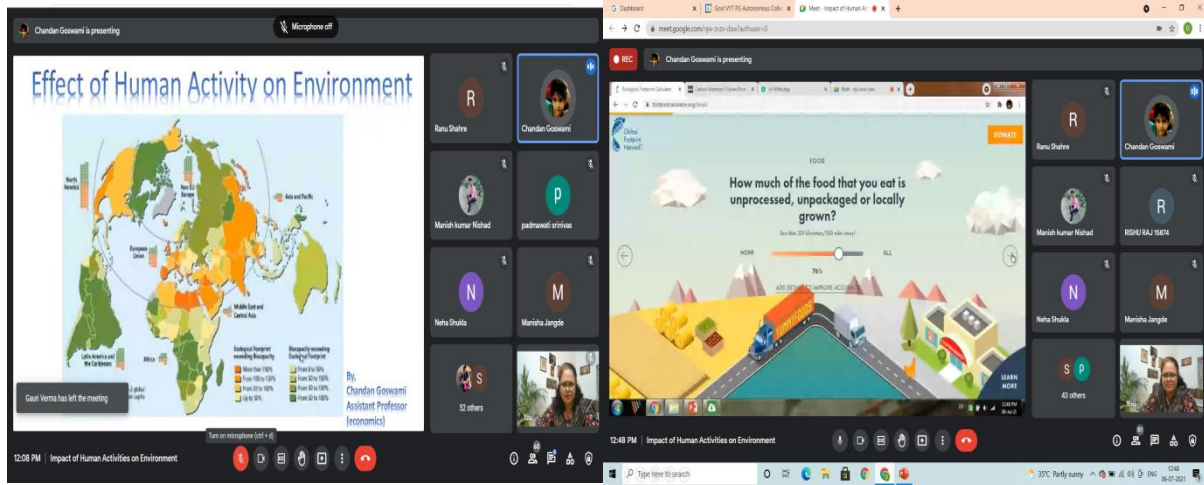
Chandan Goswami is presenting

Microphone off

Effect of Human Activity on Environment

North America

Asia and Pacific

European Union

Europe

Middle East and Central Asia

Latin America and the Caribbean

Africa

Ecological Footprint exceeding Biocapacity

More than 150%
From 100 to 150%
From 50 to 100%
Up to 50%

Biocapacity exceeding Ecological Footprint

From 0 to 50%
From 50 to 100%
From 100 to 150%
From 50 to 100%

By,
Chandan Goswami
Assistant Professor
(economics)

Gauri Verma has left the meeting

Turn on microphone (ctrl + d)

Ranu Shahre

Chandan Goswami

Manish kumar Nishad

padmawati srinivas

Neha Shukla

Manisha Jangde

52 others

12:08 PM | Impact of Human Activities on Environment

Dashboard

Govt VYT PG Autonomous Colle

Meet - Impact of Human A

meet.google.com

REC

Chandan Goswami is presenting

Global Footprint Network

DONATE

FOOD

How much of the food that you eat is unprocessed, unpackaged or locally grown?

NONE

ALL

LEARN MORE

Ranu Shahre

Chandan Goswami

Manish kumar Nishad

RISHU RAJ 15874

Neha Shukla

Manisha Jangde

43 others

12:48 PM | Impact of Human Activities on Environment

Type here to search

35°C Partly sunny

ENG

12:48
06-07-2021